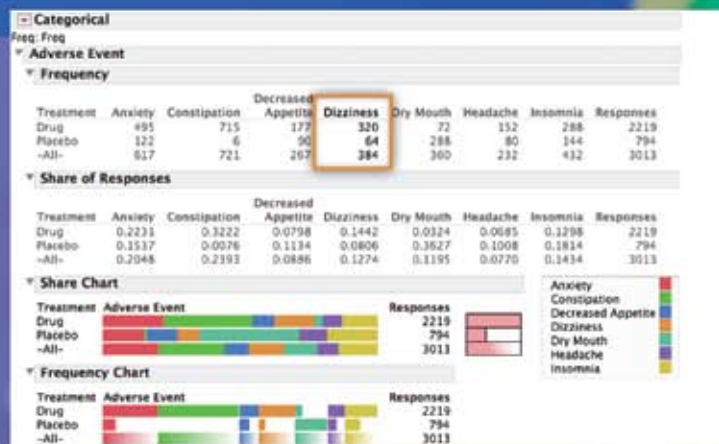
Categorical
Freq: Freq
Adverse Event
Frequency

| Treatment | Anxiety | Constipation | Decreased Appetite | Dizziness | Dry Mouth | Headache | Insomnia | Responses |
|---|---|---|---|---|---|---|---|---|
| Drug | 495 | 715 | 177 | 320 | 72 | 152 | 288 | 2219 |
| Placebo | 122 | 6 | 90 | 64 | 288 | 80 | 144 | 794 |
| -All- | 617 | 721 | 267 | 384 | 360 | 232 | 432 | 3013 |

Share of Responses

| Treatment | Anxiety | Constipation | Decreased Appetite | Dizziness | Dry Mouth | Headache | Insomnia | Responses |
|---|---|---|---|---|---|---|---|---|
| Drug | 0.2231 | 0.3222 | 0.0798 | 0.1442 | 0.0324 | 0.0685 | 0.1298 | 2219 |
| Placebo | 0.1537 | 0.0076 | 0.1134 | 0.0806 | 0.3627 | 0.1008 | 0.1814 | 794 |
| -All- | 0.2048 | 0.2393 | 0.0886 | 0.1274 | 0.1195 | 0.0770 | 0.1434 | 3013 |

Share Chart
Treatment Adverse Event Responses
Drug 2219
Placebo 794
-All- 3013

Anxiety
Constipation
Decreased Appetite
Dizziness
Dry Mouth
Headache
Insomnia

Frequency Chart
Treatment Adverse Event Responses
Drug 2219
Placebo 794
-All- 3013